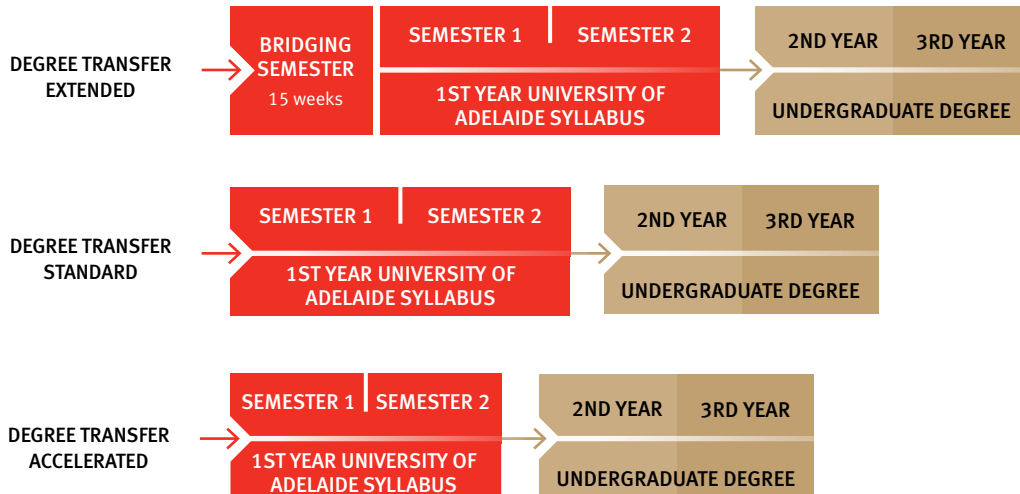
DEGREE TRANSFER EXTENDED

BRIDGING SEMESTER
15 weeks

SEMESTER 1

SEMESTER 2

1ST YEAR UNIVERSITY OF ADELAIDE SYLLABUS

2ND YEAR

3RD YEAR

UNDERGRADUATE DEGREE

DEGREE TRANSFER STANDARD

SEMESTER 1

SEMESTER 2

1ST YEAR UNIVERSITY OF ADELAIDE SYLLABUS

2ND YEAR

3RD YEAR

UNDERGRADUATE DEGREE

DEGREE TRANSFER ACCELERATED

SEMESTER 1

SEMESTER 2

1ST YEAR UNIVERSITY OF ADELAIDE SYLLABUS

2ND YEAR

3RD YEAR

UNDERGRADUATE DEGREE